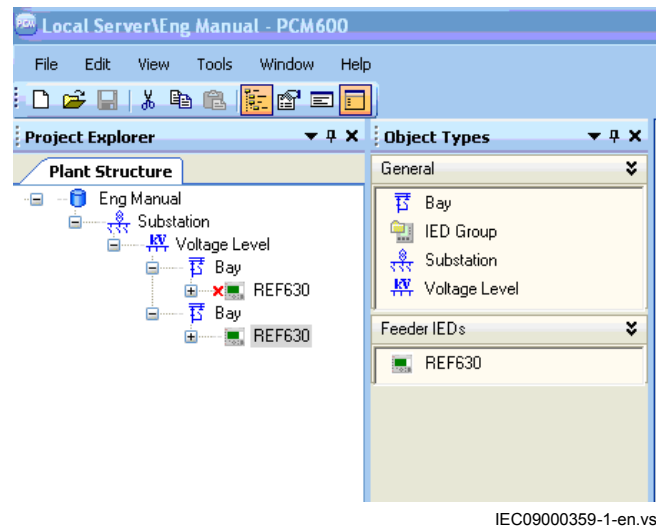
Local Server\Eng Manual - PCM600

File Edit View Tools Window Help

Project Explorer

Plant Structure

Eng Manual
Substation
Voltage Level
Bay
REF630
Bay
REF630

Object Types

General

Bay
IED Group
Substation
Voltage Level

Feeder IEDs

REF630

IEC09000359-1-en.vsd